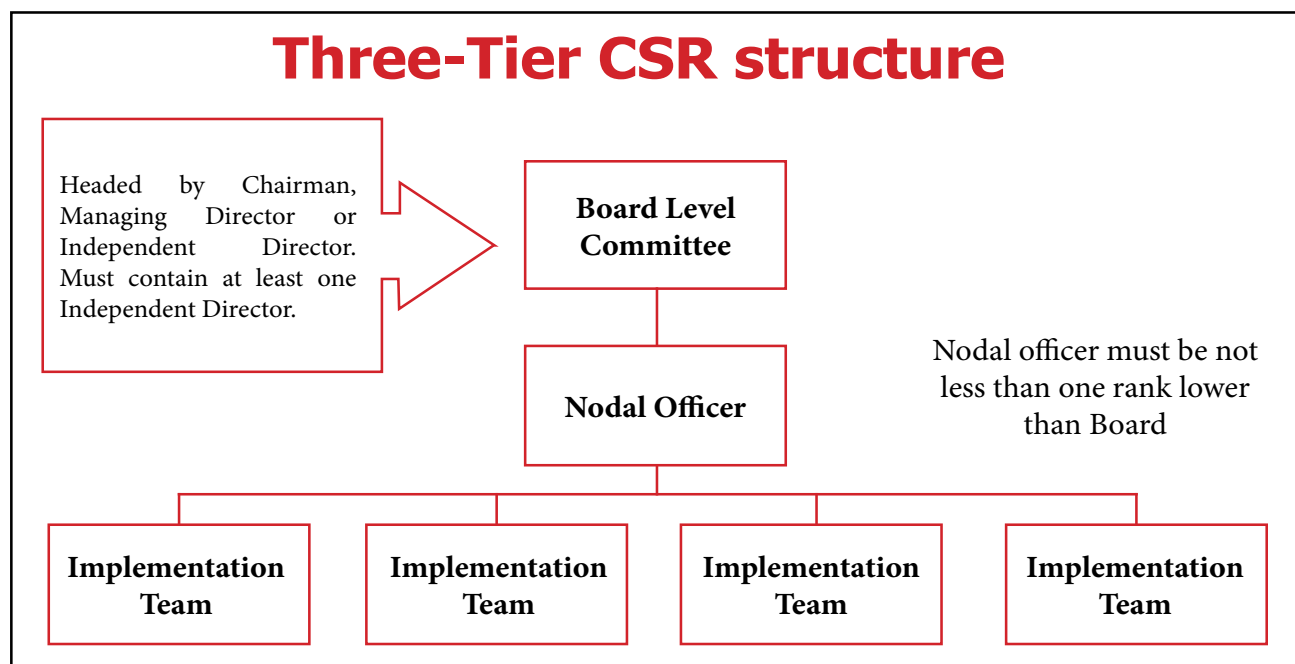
Three-Tier CSR structure

Headed by Chairman, Managing Director or Independent Director. Must contain at least one Independent Director.

Board Level Committee

Nodal Officer

Nodal officer must be not less than one rank lower than Board

Implementation Team

Implementation Team

Implementation Team

Implementation Team